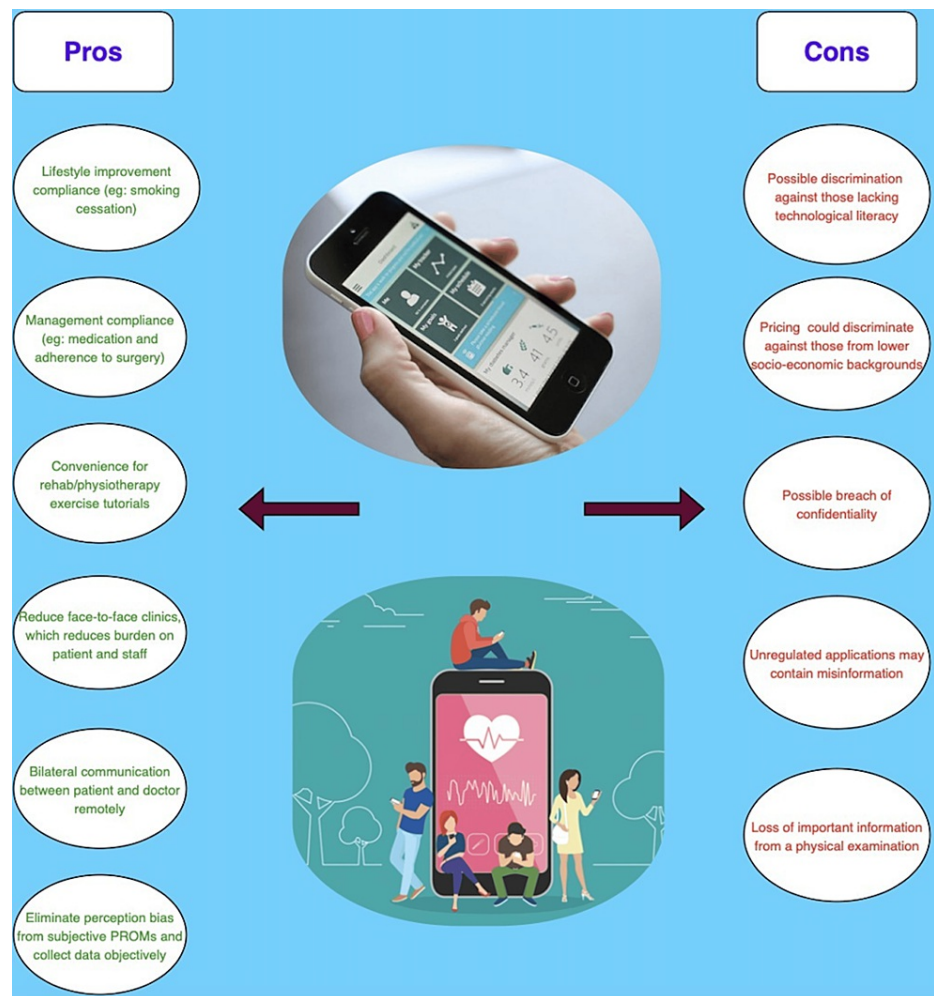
Pros

Cons

Lifestyle improvement compliance (eg: smoking cessation)

Management compliance (eg: medication and adherence to surgery)

Convenience for rehab/physiotherapy exercise tutorials

Reduce face-to-face clinics, which reduces burden on patient and staff

Bilateral communication between patient and doctor remotely

Eliminate perception bias from subjective PROMs and collect data objectively

Possible discrimination against those lacking technological literacy

Pricing could discriminate against those from lower socio-economic backgrounds

Possible breach of confidentiality

Unregulated applications may contain misinformation

Loss of important information from a physical examination

34 41 45